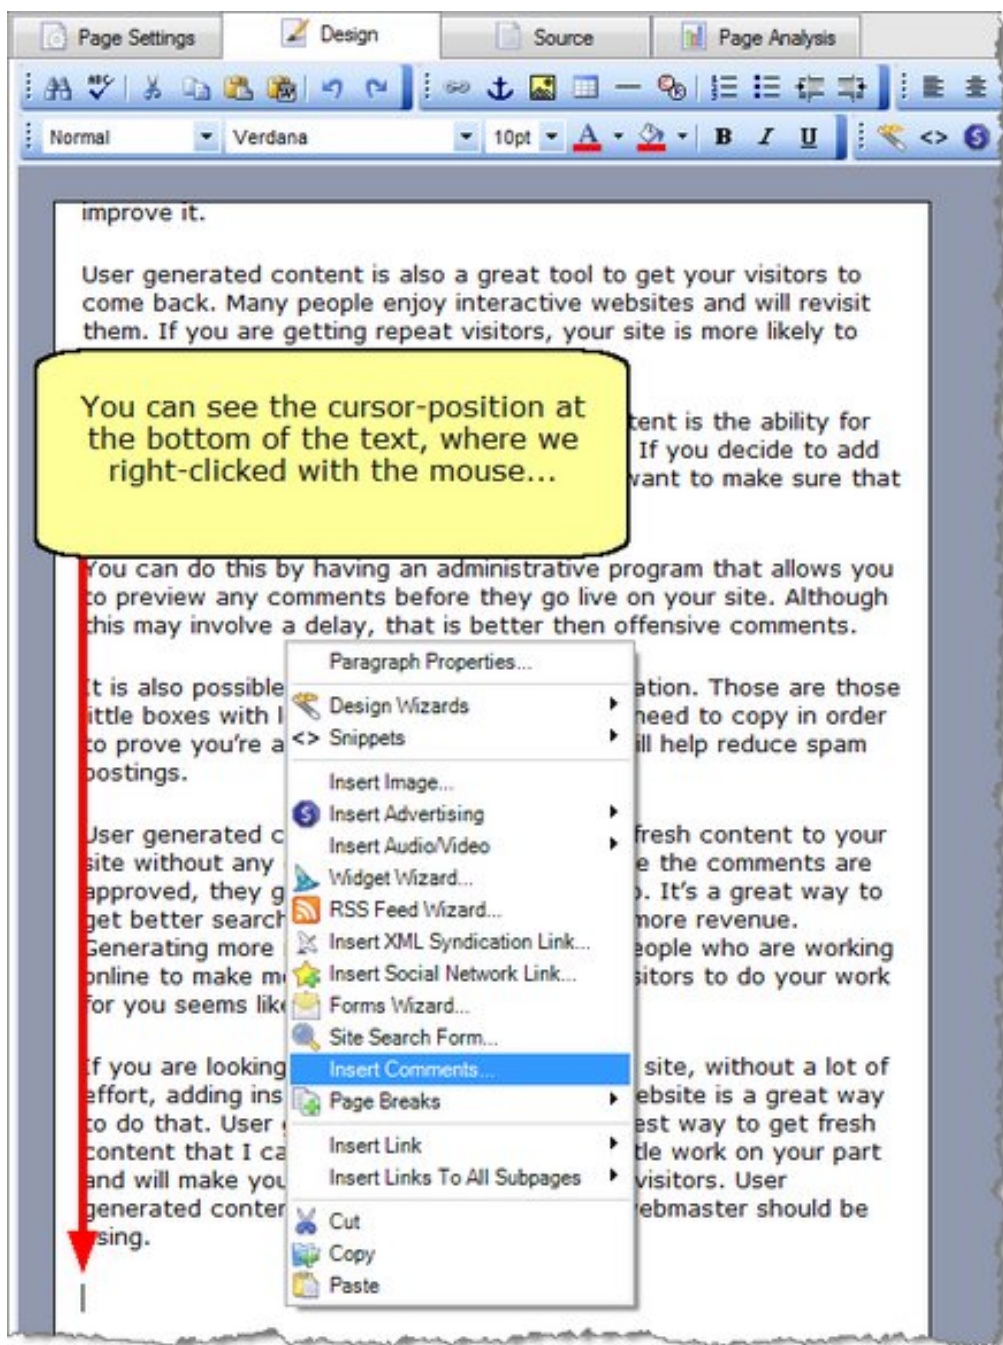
Page Settings | Design | Source | Page Analysis

Normal | Verdana | 10pt

improve it.

User generated content is also a great tool to get your visitors to come back. Many people enjoy interactive websites and will revisit them. If you are getting repeat visitors, your site is more likely to

You can see the cursor-position at the bottom of the text, where we right-clicked with the mouse...

tent is the ability for If you decide to add want to make sure that

You can do this by having an administrative program that allows you to preview any comments before they go live on your site. Although this may involve a delay, that is better then offensive comments.

It is also possible ation. Those are those little boxes with l need to copy in order to prove you're a ill help reduce spam postings.

User generated c fresh content to your site without any e the comments are approved, they g . It's a great way to get better search more revenue. Generating more eople who are working online to make m sitors to do your work for you seems like

If you are looking site, without a lot of effort, adding ins ebsite is a great way to do that. User est way to get fresh content that I ca tle work on your part and will make you visitors. User generated conter ebmaster should be using.

Paragraph Properties...
Design Wizards
Snippets
Insert Image...
Insert Advertising
Insert Audio/Video
Widget Wizard...
RSS Feed Wizard...
Insert XML Syndication Link...
Insert Social Network Link...
Forms Wizard...
Site Search Form...
Insert Comments...
Page Breaks
Insert Link
Insert Links To All Subpages
Cut
Copy
Paste